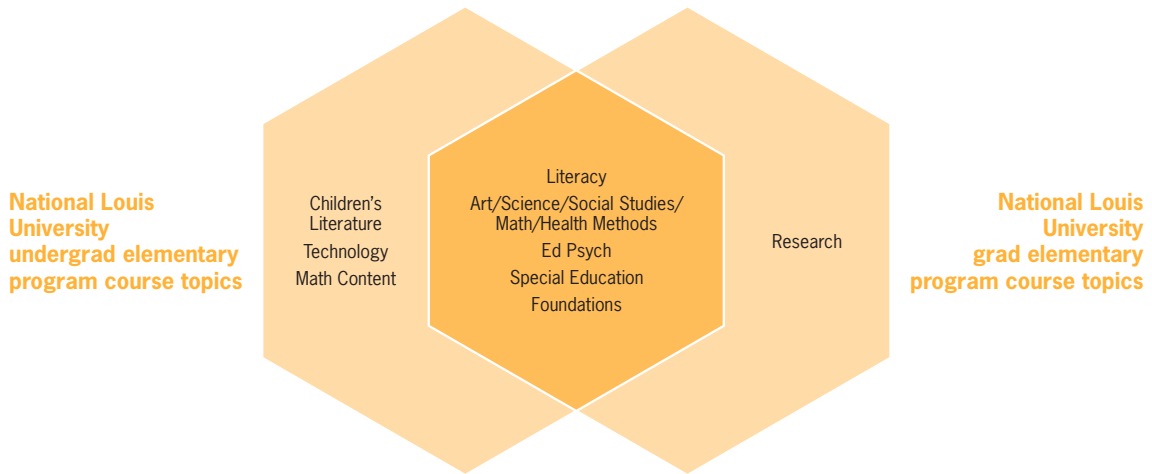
National Louis University undergrad elementary program course topics

Children's Literature

Technology

Math Content

Literacy

Art/Science/Social Studies/ Math/Health Methods

Ed Psych

Special Education

Foundations

Research

National Louis University grad elementary program course topics